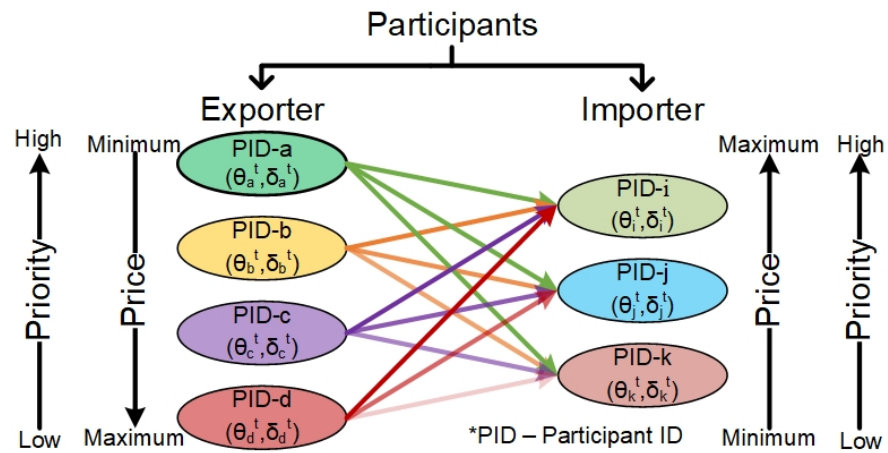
Participants

Exporter

Importer

High

Priority

Low

Minimum

Price

Maximum

PID-a
$(\theta_a^t, \delta_a^t)$

PID-b
$(\theta_b^t, \delta_b^t)$

PID-c
$(\theta_c^t, \delta_c^t)$

PID-d
$(\theta_d^t, \delta_d^t)$

PID-i
$(\theta_i^t, \delta_i^t)$

PID-j
$(\theta_j^t, \delta_j^t)$

PID-k
$(\theta_k^t, \delta_k^t)$

*PID – Participant ID

Maximum

Price

Minimum

High

Priority

Low